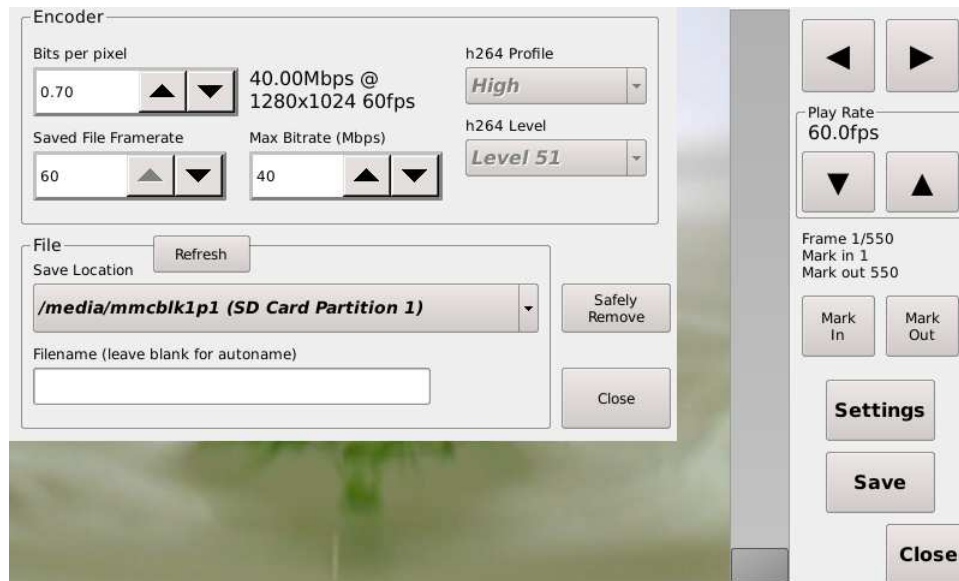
Encoder

Bits per pixel

0.70

40.00Mbps @ 1280x1024 60fps

h264 Profile

High

Saved File Framerate

60

Max Bitrate (Mbps)

40

h264 Level

Level 51

File

Refresh

Save Location

/media/mmcblk1p1 (SD Card Partition 1)

Safely Remove

Filename (leave blank for autoname)

Close

Play Rate
60.0fps

Frame 1/550
Mark in 1
Mark out 550

Mark In

Mark Out

Settings

Save

Close